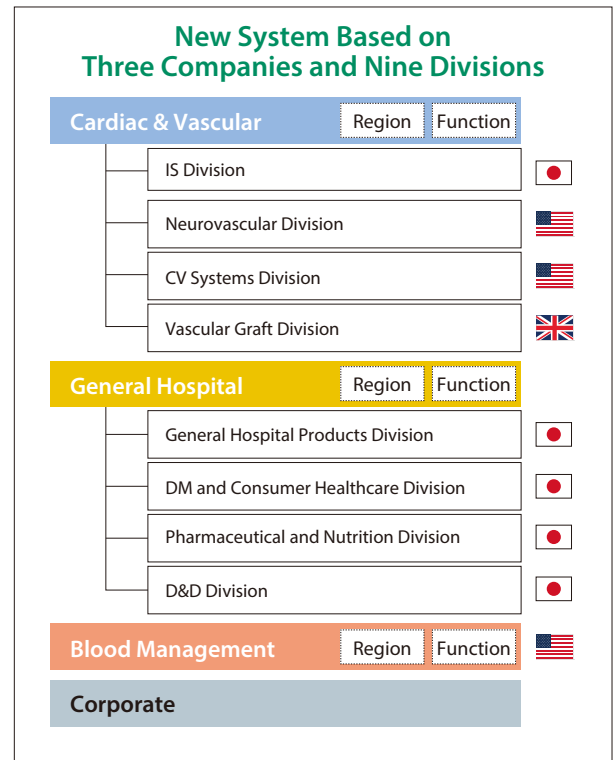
New System Based on
Three Companies and Nine Divisions

Cardiac & Vascular Region Function

IS Division

Neurovascular Division

CV Systems Division

Vascular Graft Division

General Hospital Region Function

General Hospital Products Division

DM and Consumer Healthcare Division

Pharmaceutical and Nutrition Division

D&D Division

Blood Management Region Function

Corporate